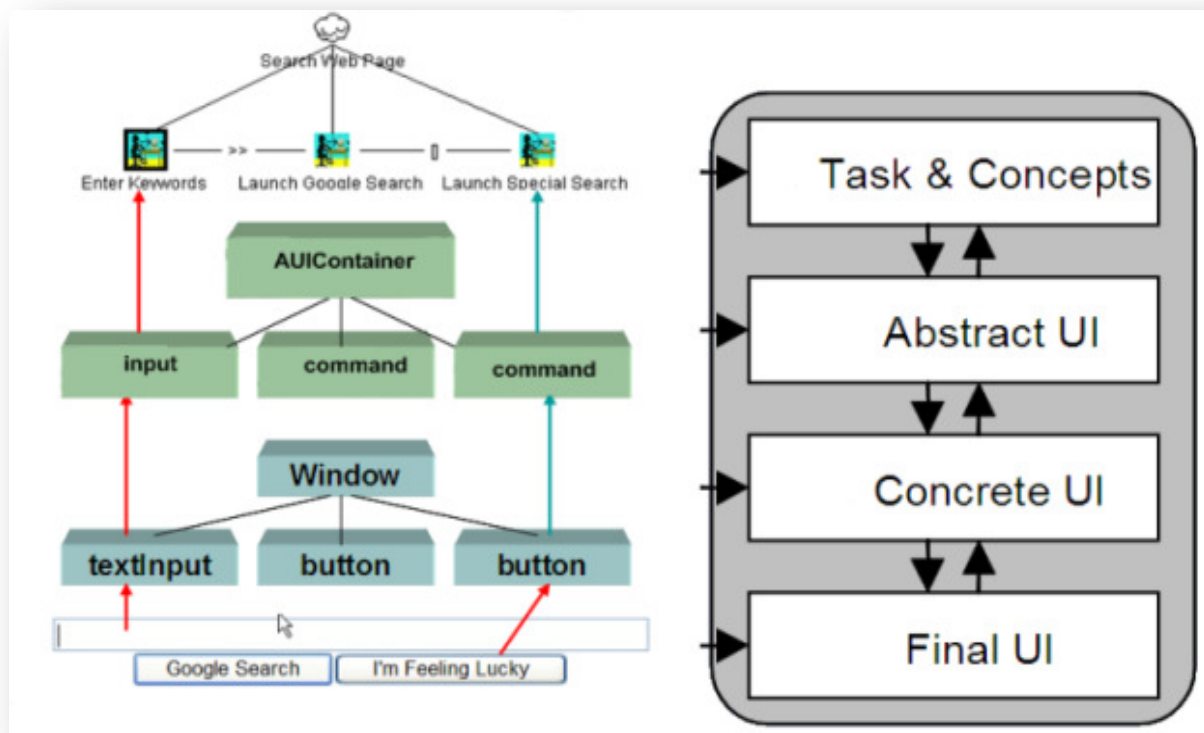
Search Web Page

Enter Keywords >> Launch Google Search [] Launch Special Search

AUIContainer

input

command

command

Window

textInput

button

button

Google Search

I'm Feeling Lucky

Task & Concepts

Abstract UI

Concrete UI

Final UI